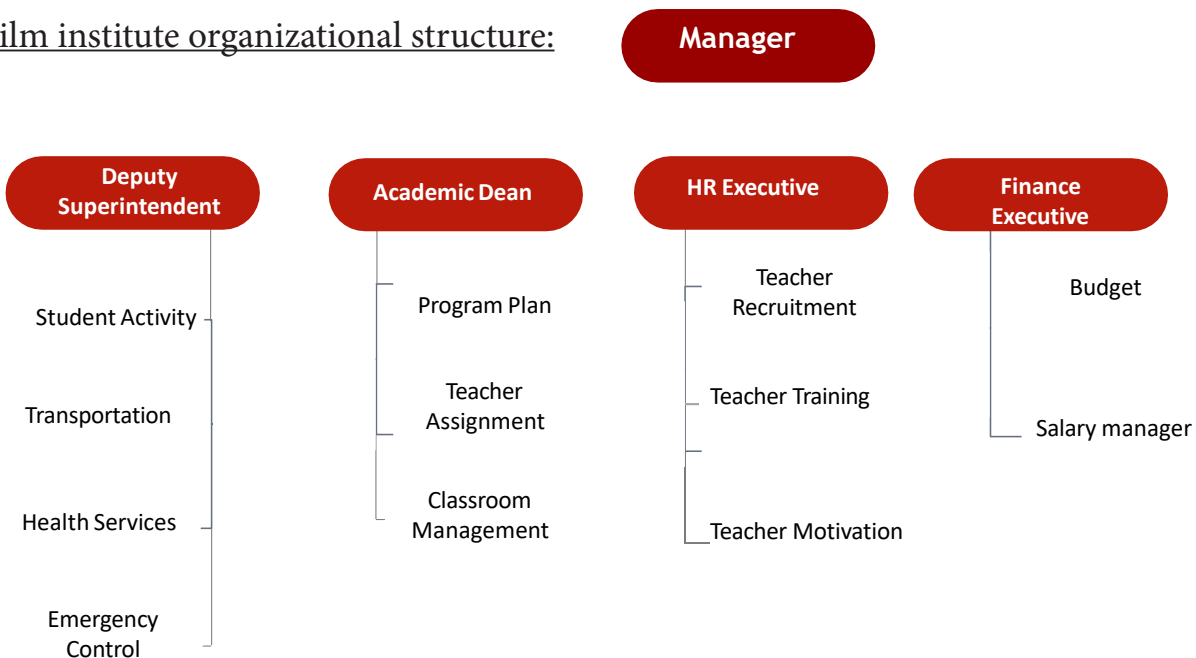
ilm institute organizational structure:

Manager

Deputy Superintendent

Student Activity

Transportation

Health Services

Emergency Control

Academic Dean

Program Plan

Teacher Assignment

Classroom Management

HR Executive

Teacher Recruitment

Teacher Training

Teacher Motivation

Finance Executive

Budget

Salary manager